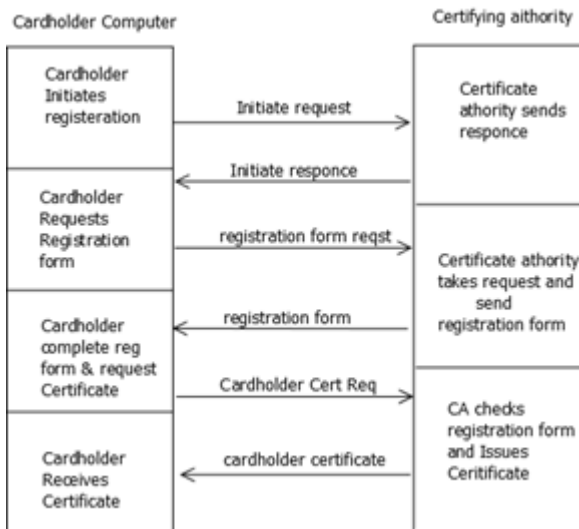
Cardholder Computer

Certifying aithority

Cardholder Initiates registeration

Initiate request

Certificate athority sends responce

Initiate responce

Cardholder Requests Registration form

registration form reqst

Certificate athority takes request and send registration form

registration form

Cardholder complete reg form & request Certificate

Cardholder Cert Req

CA checks registration form and Issues Ceritificate

Cardholder Receives Certificate

cardholder certificate